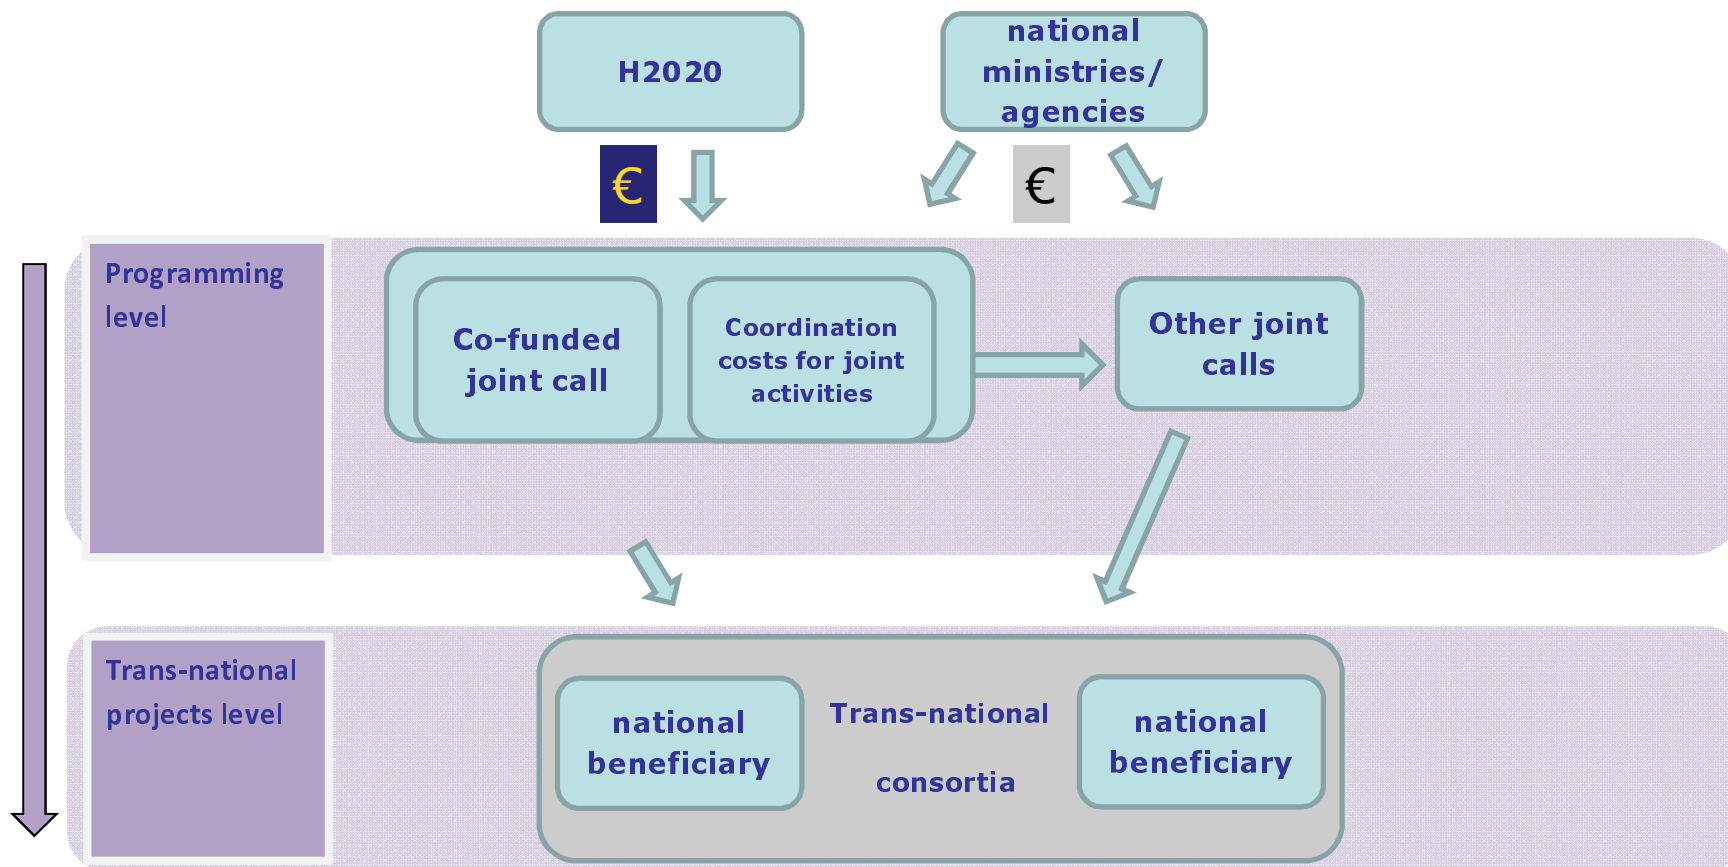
H2020

national ministries/ agencies

€

€

Programming level

Co-funded joint call

Coordination costs for joint activities

Other joint calls

Trans-national projects level

national beneficiary

Trans-national consortia

national beneficiary